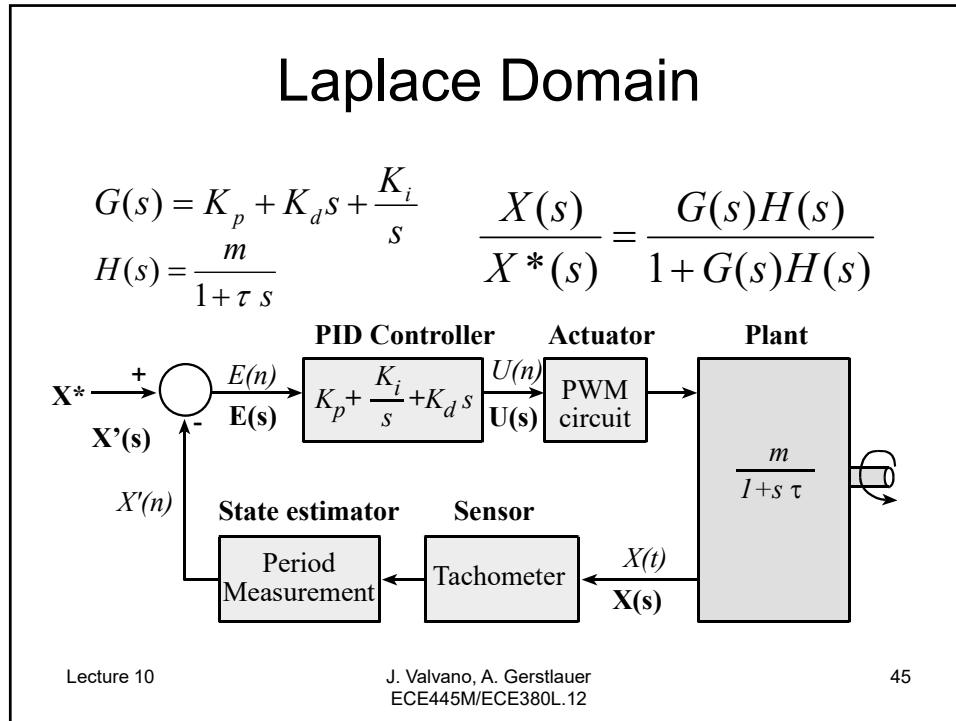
Laplace Domain

$G(s) = K_p + K_d s + \frac{K_i}{s}$

$H(s) = \frac{m}{1+\tau s}$

$\frac{X(s)}{X^*(s)} = \frac{G(s)H(s)}{1+G(s)H(s)}$

PID Controller

Actuator

Plant

X*

+

-

E(n)

E(s)

$K_p + \frac{K_i}{s} + K_d s$

U(n)

U(s)

PWM circuit

$\frac{m}{1+s\tau}$

X'(s)

X'(n)

State estimator

Sensor

Period Measurement

Tachometer

X(t)

X(s)

Lecture 10

J. Valvano, A. Gerstlauer
ECE445M/ECE380L.12

45